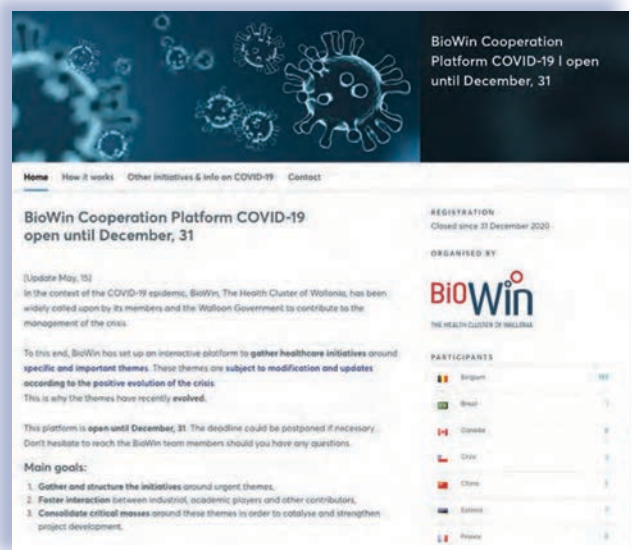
BioWin Cooperation Platform COVID-19 I open until December, 31

Home How it works Other initiatives & info on COVID-19 Contact

BioWin Cooperation Platform COVID-19 open until December, 31

[Update May, 15]
In the context of the COVID-19 epidemic, BioWin, The Health Cluster of Wallonia, has been widely called upon by its members and the Walloon Government to contribute to the management of the crisis.

To this end, BioWin has set up an interactive platform to gather healthcare initiatives around specific and important themes. These themes are subject to modification and updates according to the positive evolution of the crisis.
This is why the themes have recently evolved.

This platform is open until December, 31. The deadline could be postponed if necessary. Don't hesitate to reach the BioWin team members should you have any questions.

Main goals:

1. Gather and structure the initiatives around urgent themes,
2. Foster interaction between industrial, academic players and other contributors,
3. Consolidate critical masses around these themes in order to catalyse and strengthen project development.

REGISTRATION
Closed since 31 December 2020

ORGANISED BY

BioWin
THE HEALTH CLUSTER OF WALLONIA

PARTICIPANTS

| | |
|---|---|
| Belgium | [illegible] |
| Brazil | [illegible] |
| Canada | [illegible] |
| Chile | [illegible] |
| China | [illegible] |
| Estonia | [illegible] |
| France | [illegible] |